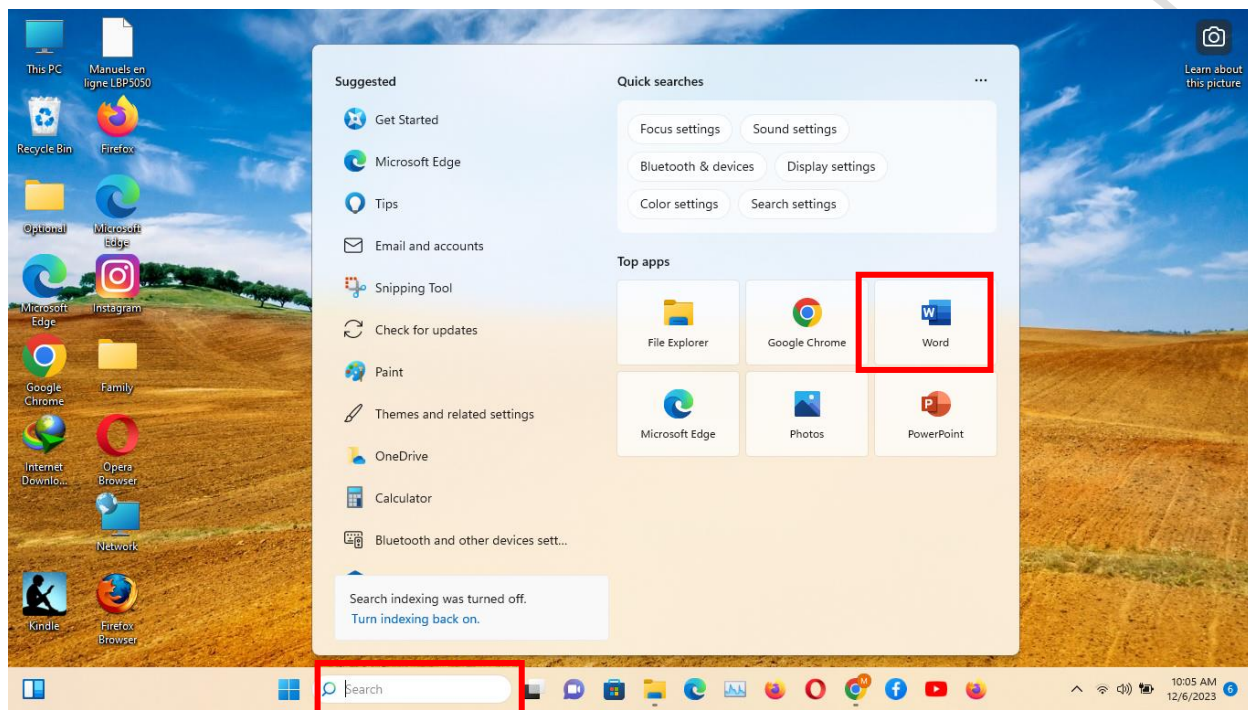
This PC
Manuels en ligne LBP5050
Recycle Bin
Firefox
Optional
Microsoft Edge
Microsoft Edge
Instagram
Google Chrome
Family
Internet Downlo...
Opera Browser
Network
Kindle
Firefox Browser

Suggested
Get Started
Microsoft Edge
Tips
Email and accounts
Snipping Tool
Check for updates
Paint
Themes and related settings
OneDrive
Calculator
Bluetooth and other devices sett...

Search indexing was turned off.
Turn indexing back on.

Quick searches
...
Focus settings
Sound settings
Bluetooth & devices
Display settings
Color settings
Search settings

Top apps
File Explorer
Google Chrome
Word
Microsoft Edge
Photos
PowerPoint

Learn about this picture

Search

10:05 AM
12/6/2023
6